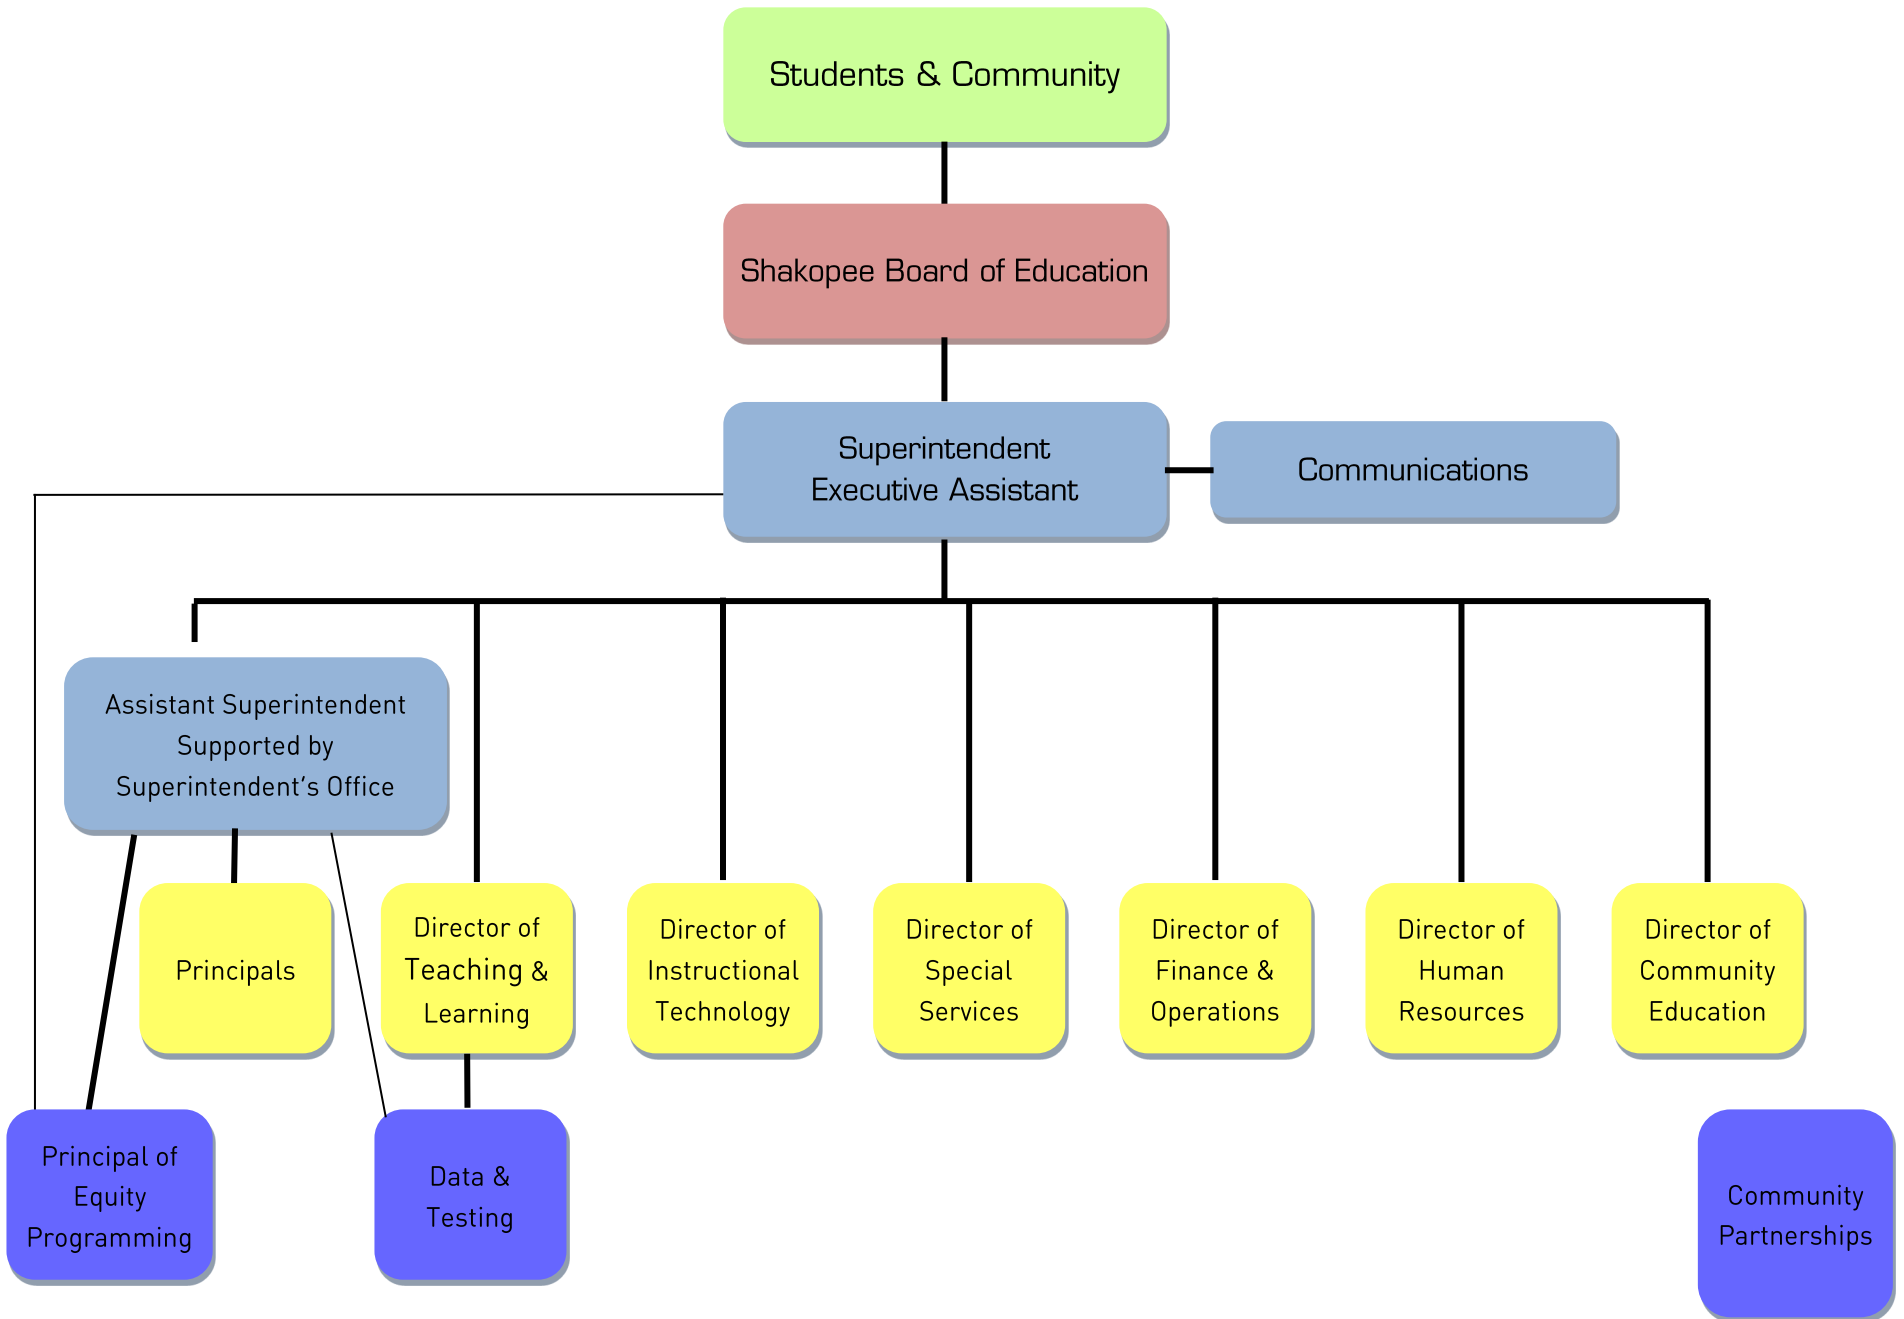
Students & Community

Shakopee Board of Education

Superintendent
Executive Assistant

Communications

Assistant Superintendent
Supported by
Superintendent's Office

Principals

Director of Teaching & Learning

Director of Instructional Technology

Director of Special Services

Director of Finance & Operations

Director of Human Resources

Director of Community Education

Principal of Equity Programming

Data & Testing

Community Partnerships